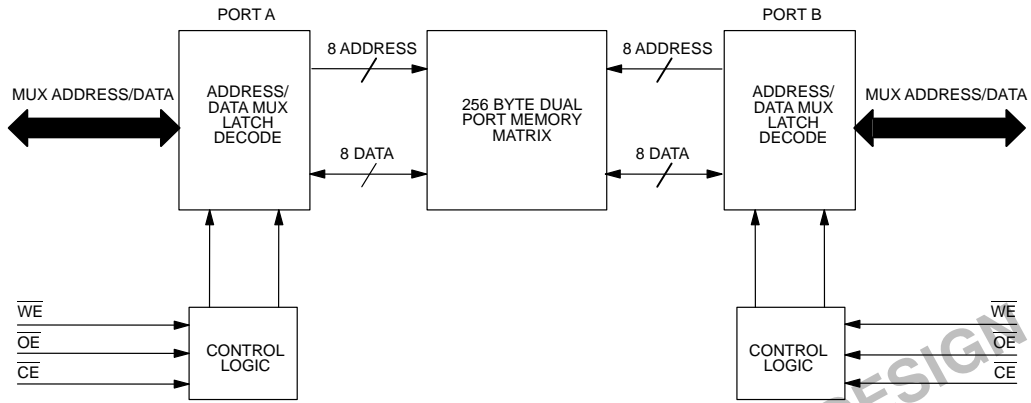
PORT A

PORT B

8 ADDRESS

8 ADDRESS

MUX ADDRESS/DATA

ADDRESS/ DATA MUX LATCH DECODE

256 BYTE DUAL PORT MEMORY MATRIX

ADDRESS/ DATA MUX LATCH DECODE

MUX ADDRESS/DATA

8 DATA

8 DATA

$\overline{WE}$

$\overline{OE}$

$\overline{CE}$

CONTROL LOGIC

CONTROL LOGIC

$\overline{WE}$

$\overline{OE}$

$\overline{CE}$

ESIGN